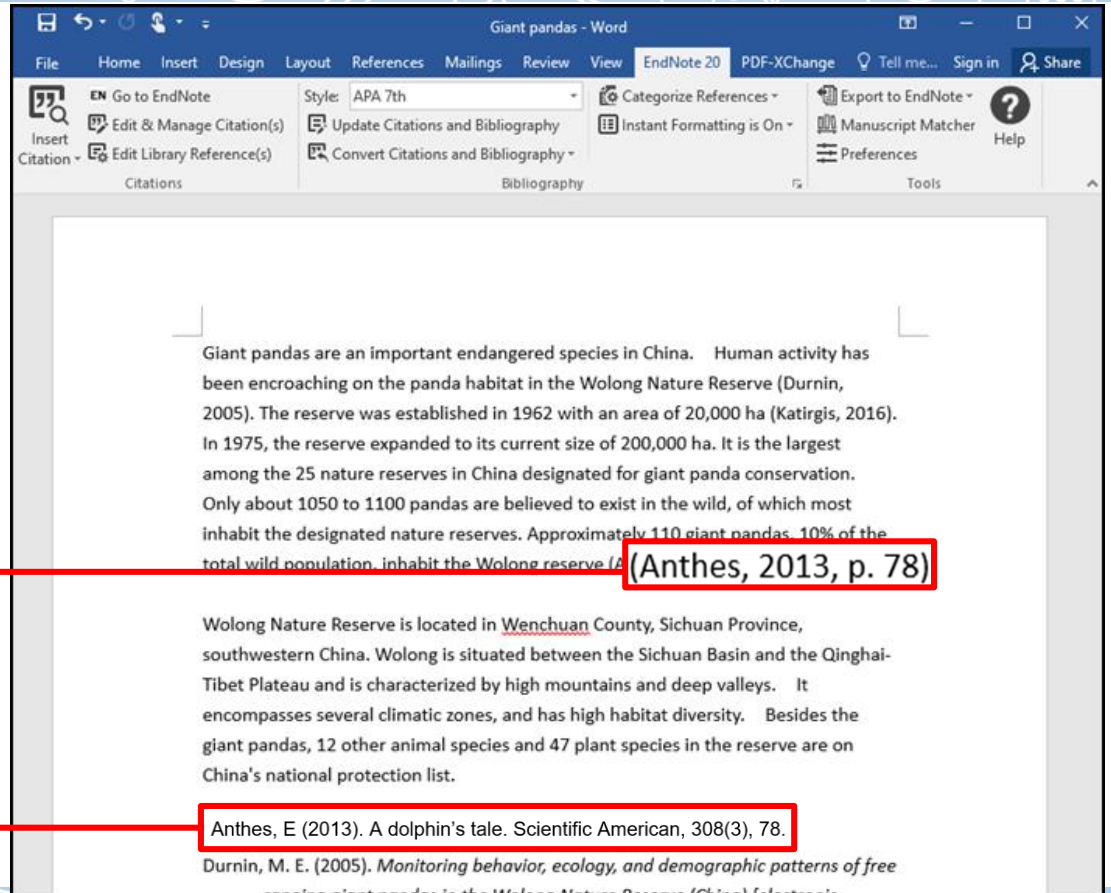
Giant pandas - Word

File Home Insert Design Layout References Mailings Review View EndNote 20 PDF-XChange Tell me... Sign in Share

Insert Citation
EN Go to EndNote
Edit & Manage Citation(s)
Edit Library Reference(s)
Citations

Style: APA 7th
Update Citations and Bibliography
Convert Citations and Bibliography
Categorize References
Instant Formatting is On
Bibliography

Export to EndNote
Manuscript Matcher
Preferences
Help
Tools

Giant pandas are an important endangered species in China. Human activity has been encroaching on the panda habitat in the Wolong Nature Reserve (Durnin, 2005). The reserve was established in 1962 with an area of 20,000 ha (Katirgis, 2016). In 1975, the reserve expanded to its current size of 200,000 ha. It is the largest among the 25 nature reserves in China designated for giant panda conservation. Only about 1050 to 1100 pandas are believed to exist in the wild, of which most inhabit the designated nature reserves. Approximately 110 giant pandas, 10% of the total wild population, inhabit the Wolong reserve (A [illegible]

(Anthes, 2013, p. 78)

Wolong Nature Reserve is located in Wenchuan County, Sichuan Province, southwestern China. Wolong is situated between the Sichuan Basin and the Qinghai-Tibet Plateau and is characterized by high mountains and deep valleys. It encompasses several climatic zones, and has high habitat diversity. Besides the giant pandas, 12 other animal species and 47 plant species in the reserve are on China's national protection list.

Anthes, E (2013). A dolphin’s tale. Scientific American, 308(3), 78.

Durnin, M. E. (2005). Monitoring behavior, ecology, and demographic patterns of free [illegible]